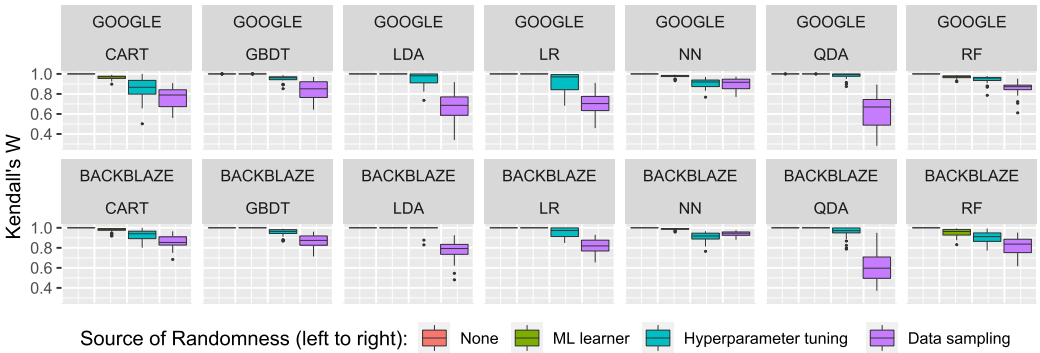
GOOGLE CART
GOOGLE GBDT
GOOGLE LDA
GOOGLE LR
GOOGLE NN
GOOGLE QDA
GOOGLE RF

1.0
0.8
0.6
0.4

BACKBLAZE CART
BACKBLAZE GBDT
BACKBLAZE LDA
BACKBLAZE LR
BACKBLAZE NN
BACKBLAZE QDA
BACKBLAZE RF

1.0
0.8
0.6
0.4

Kendall's W

Source of Randomness (left to right): None ML learner Hyperparameter tuning Data sampling